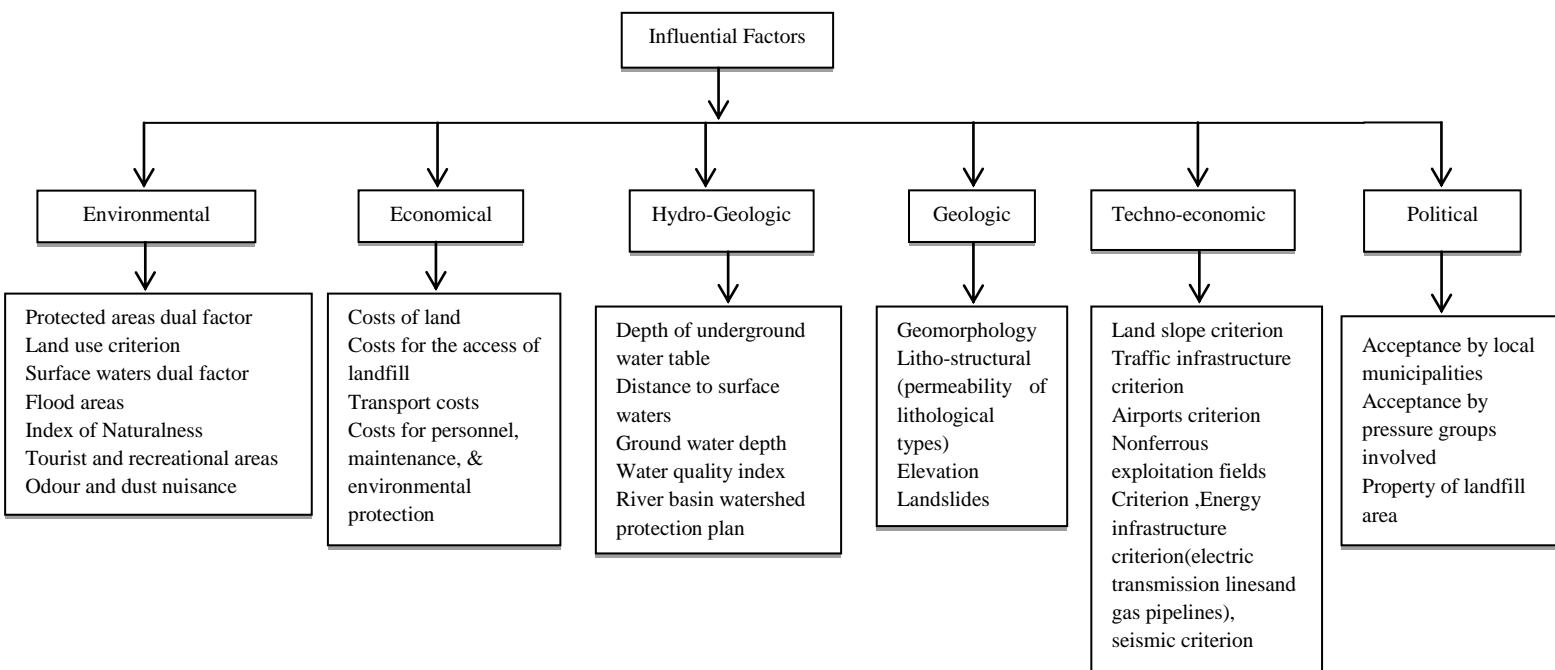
Influential Factors

Environmental

Economical

Hydro-Geologic

Geologic

Techno-economic

Political

Protected areas dual factor
Land use criterion
Surface waters dual factor
Flood areas
Index of Naturalness
Tourist and recreational areas
Odour and dust nuisance

Costs of land
Costs for the access of landfill
Transport costs
Costs for personnel, maintenance, & environmental protection

Depth of underground water table
Distance to surface waters
Ground water depth
Water quality index
River basin watershed protection plan

Geomorphology
Litho-structural (permeability of lithological types)
Elevation
Landslides

Land slope criterion
Traffic infrastructure criterion
Airports criterion
Nonferrous exploitation fields Criterion ,Energy infrastructure criterion(electric transmission linesand gas pipelines), seismic criterion

Acceptance by local municipalities
Acceptance by pressure groups involved
Property of landfill area